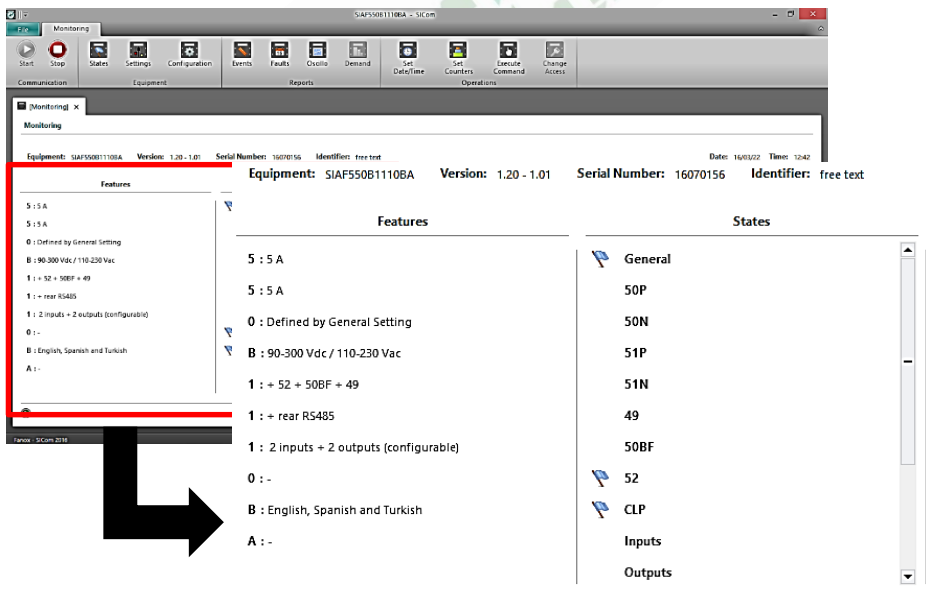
SIAF550B1110BA - SICom

File Monitoring

Start Stop States Settings Configuration Events Faults Oscillo Demand Set Date/Time Set Counters Execute Command Change Access

Communication Equipment Reports Operations

[Monitoring] ×

Monitoring

Equipment: SIAF550B1110BA Version: 1.20 - 1.01 Serial Number: 16070156 Identifier: free text Date: 16/03/22 Time: 12:42

Features

5 : 5 A
5 : 5 A
0 : Defined by General Setting
B : 90-300 Vdc / 110-230 Vac
1 : + 52 + 50BF + 49
1 : + rear RS485
1 : 2 inputs + 2 outputs (configurable)
0 : -
B : English, Spanish and Turkish
A : -

Fanox - SICom 2016

Equipment: SIAF550B1110BA Version: 1.20 - 1.01 Serial Number: 16070156 Identifier: free text

| Features | States |
|---|---|
| 5 : 5 A | General |
| 5 : 5 A | 50P |
| 0 : Defined by General Setting | 50N |
| B : 90-300 Vdc / 110-230 Vac | 51P |
| 1 : + 52 + 50BF + 49 | 51N |
| 1 : + rear RS485 | 49 |
| 1 : 2 inputs + 2 outputs (configurable) | 50BF |
| 0 : - | 52 |
| B : English, Spanish and Turkish | CLP |
| A : - | Inputs |
| | Outputs |